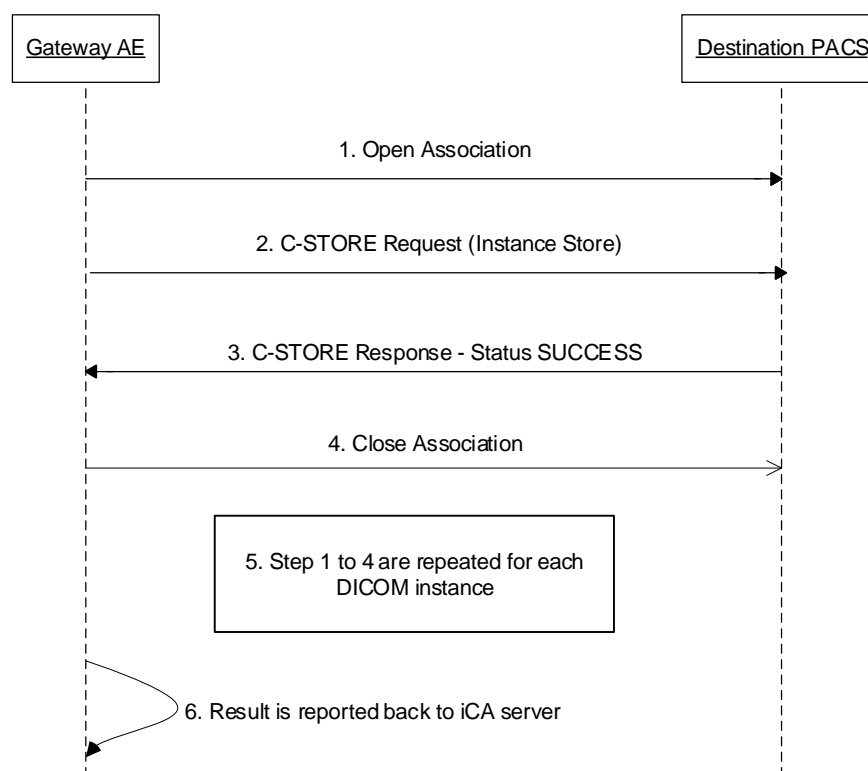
Gateway AE

Destination PACS

1. Open Association

2. C-STORE Request (Instance Store)

3. C-STORE Response - Status SUCCESS

4. Close Association

5. Step 1 to 4 are repeated for each DICOM instance

6. Result is reported back to iCA server